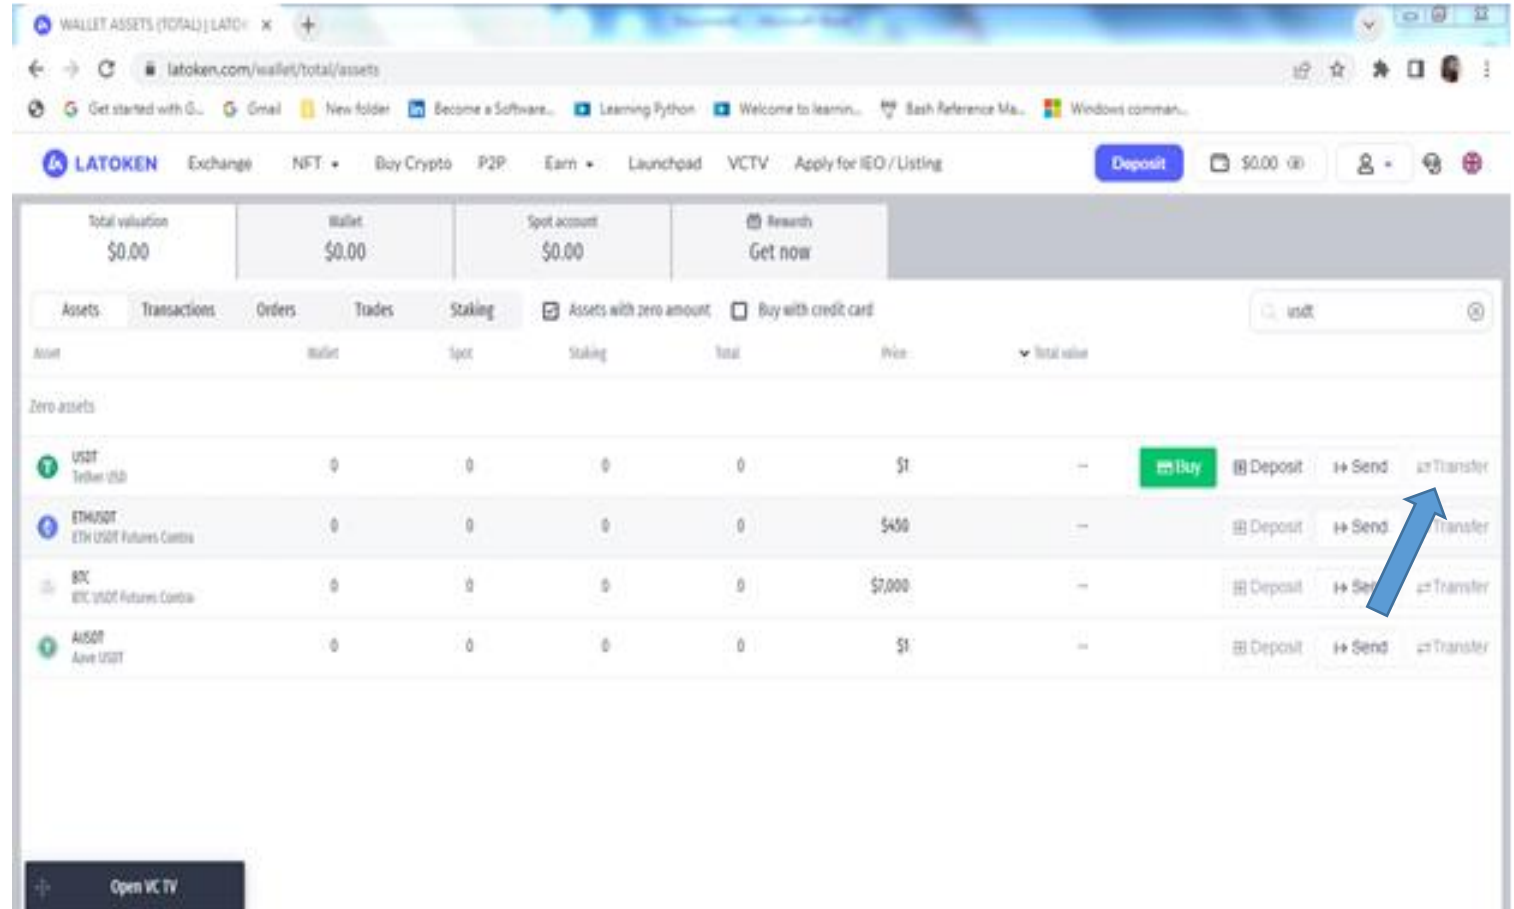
WALLET ASSETS (TOTAL) | LATOK ×

latoken.com/wallet/total/assets

Get started with G... Gmail New folder Become a Software... Learning Python Welcome to learnin... Bash Reference Ma... Windows comman...

LATOKEN Exchange NFT Buy Crypto P2P Earn Launchpad VCTV Apply for IEO / Listing Deposit $0.00

Total valuation
$0.00

Wallet
$0.00

Spot account
$0.00

Rewards
Get now

Assets Transactions Orders Trades Staking Assets with zero amount Buy with credit card usdt

| Asset | Wallet | Spot | Staking | Total | Price | Total value | |
|---|---|---|---|---|---|---|---|
| Zero assets | | | | | | | |
| USDT Tether USD | 0 | 0 | 0 | 0 | $1 | — | Buy Deposit Send Transfer |
| ETHUSDT ETH USDT Futures Contra | 0 | 0 | 0 | 0 | $450 | — | Deposit Send Transfer |
| BTC BTC USDT Futures Contra | 0 | 0 | 0 | 0 | $7,000 | — | Deposit Send Transfer |
| AUSDT Aave USDT | 0 | 0 | 0 | 0 | $1 | — | Deposit Send Transfer |

Open VC TV